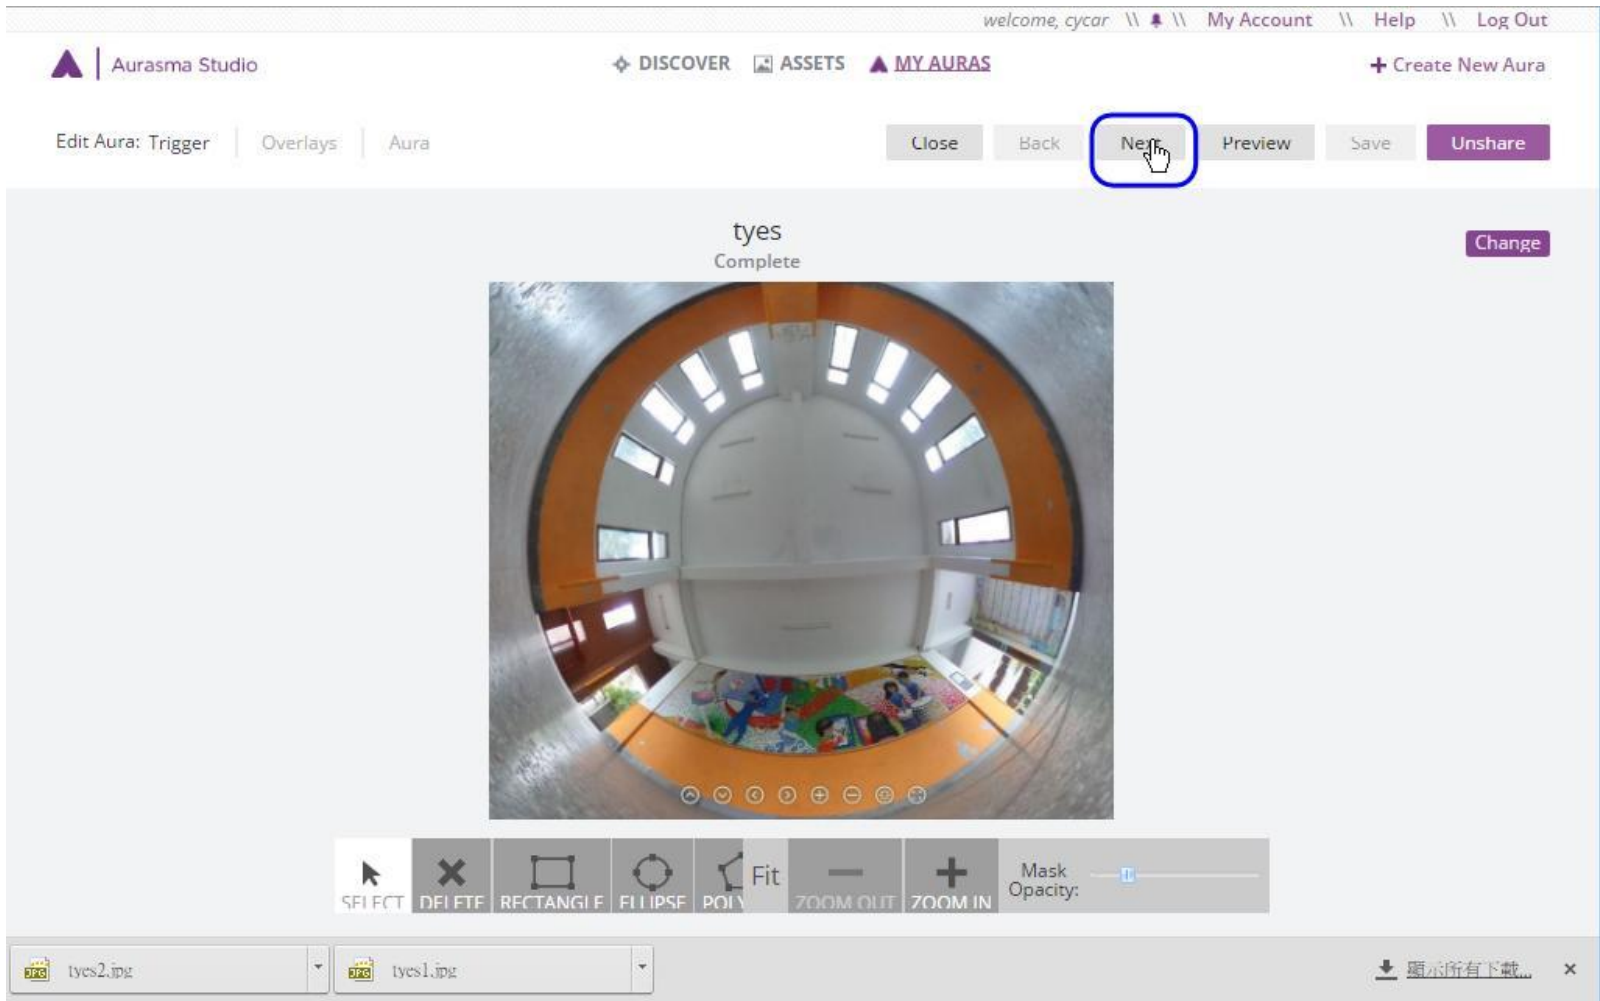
welcome, cycar \\ \\ My Account \\ Help \\ Log Out

Aurasma Studio

DISCOVER ASSETS MY AURAS

+ Create New Aura

Edit Aura: Trigger Overlays Aura

Close Back Next Preview Save Unshare

tyes
Complete

Change

SELECT DELETE RECTANGLE ELLIPSE POLY Fit ZOOM OUT ZOOM IN Mask Opacity:

tyes2.jpg tyes1.jpg

顯示所有下載...